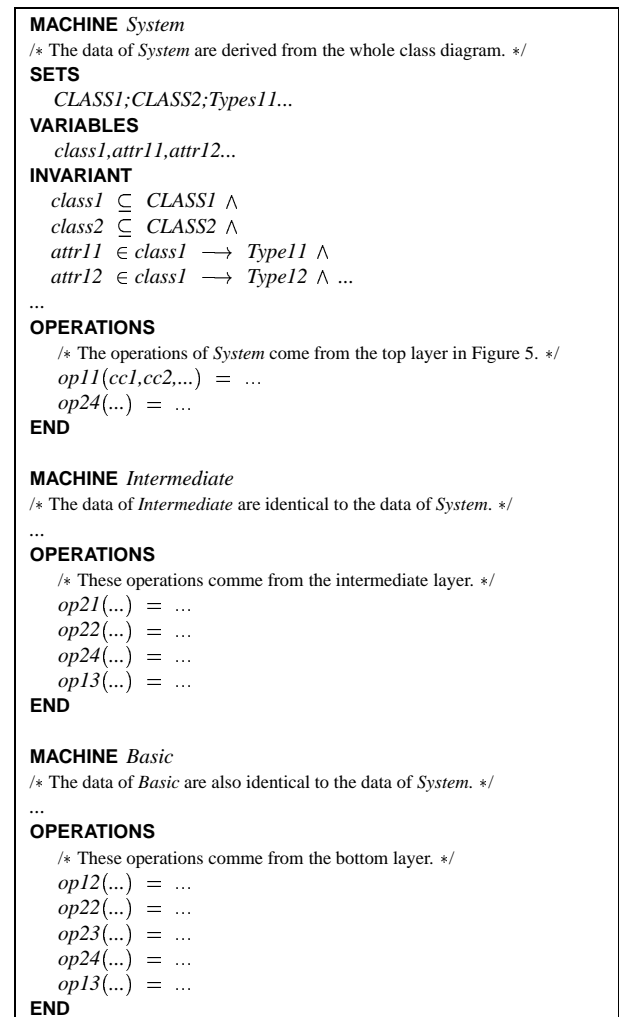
**MACHINE** *System*
/∗ The data of *System* are derived from the whole class diagram. ∗/
**SETS**
*CLASS1;CLASS2;Types11...*
**VARIABLES**
*class1,attr11,attr12...*
**INVARIANT**
$class1 \subseteq CLASS1 \wedge$
$class2 \subseteq CLASS2 \wedge$
$attr11 \in class1 \longrightarrow Type11 \wedge$
$attr12 \in class1 \longrightarrow Type12 \wedge ...$
...
**OPERATIONS**
/∗ The operations of *System* come from the top layer in Figure 5. ∗/
$op11(cc1,cc2,...) = ...$
$op24(...) = ...$
**END**

**MACHINE** *Intermediate*
/∗ The data of *Intermediate* are identical to the data of *System*. ∗/
...
**OPERATIONS**
/∗ These operations comme from the intermediate layer. ∗/
$op21(...) = ...$
$op22(...) = ...$
$op24(...) = ...$
$op13(...) = ...$
**END**

**MACHINE** *Basic*
/∗ The data of *Basic* are also identical to the data of *System*. ∗/
...
**OPERATIONS**
/∗ These operations comme from the bottom layer. ∗/
$op12(...) = ...$
$op22(...) = ...$
$op23(...) = ...$
$op24(...) = ...$
$op13(...) = ...$
**END**